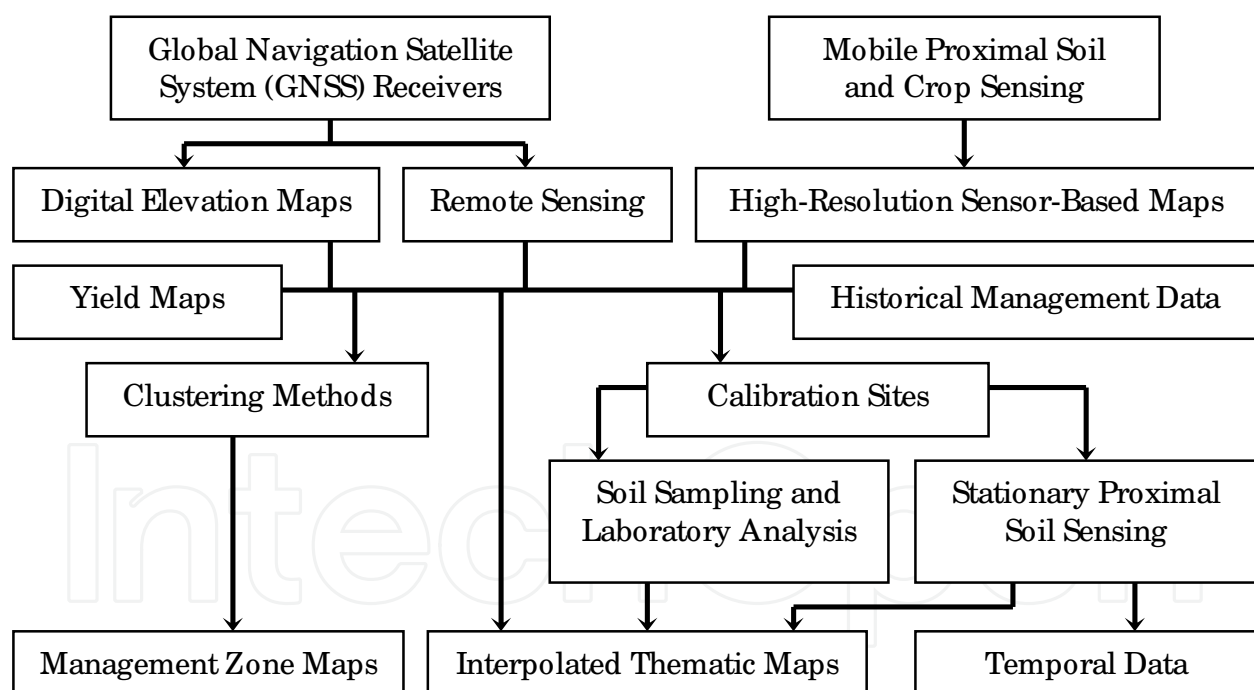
Global Navigation Satellite System (GNSS) Receivers

Mobile Proximal Soil and Crop Sensing

Digital Elevation Maps

Remote Sensing

High-Resolution Sensor-Based Maps

Yield Maps

Historical Management Data

Clustering Methods

Calibration Sites

Soil Sampling and Laboratory Analysis

Stationary Proximal Soil Sensing

Management Zone Maps

Interpolated Thematic Maps

Temporal Data

IntechOpen